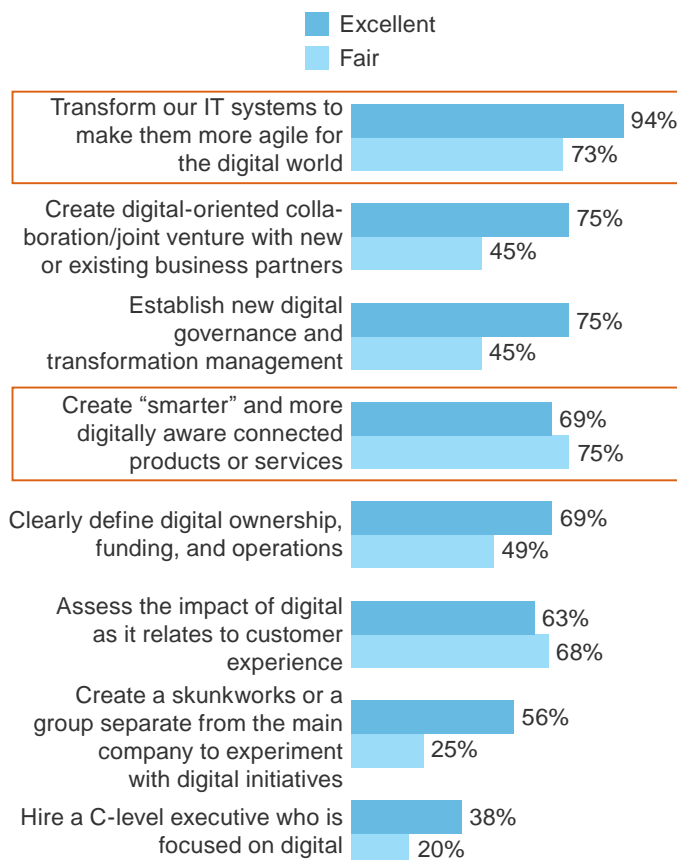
Excellent
Fair

Transform our IT systems to make them more agile for the digital world
94%
73%

Create digital-oriented collaboration/joint venture with new or existing business partners
75%
45%

Establish new digital governance and transformation management
75%
45%

Create “smarter” and more digitally aware connected products or services
69%
75%

Clearly define digital ownership, funding, and operations
69%
49%

Assess the impact of digital as it relates to customer experience
63%
68%

Create a skunkworks or a group separate from the main company to experiment with digital initiatives
56%
25%

Hire a C-level executive who is focused on digital
38%
20%